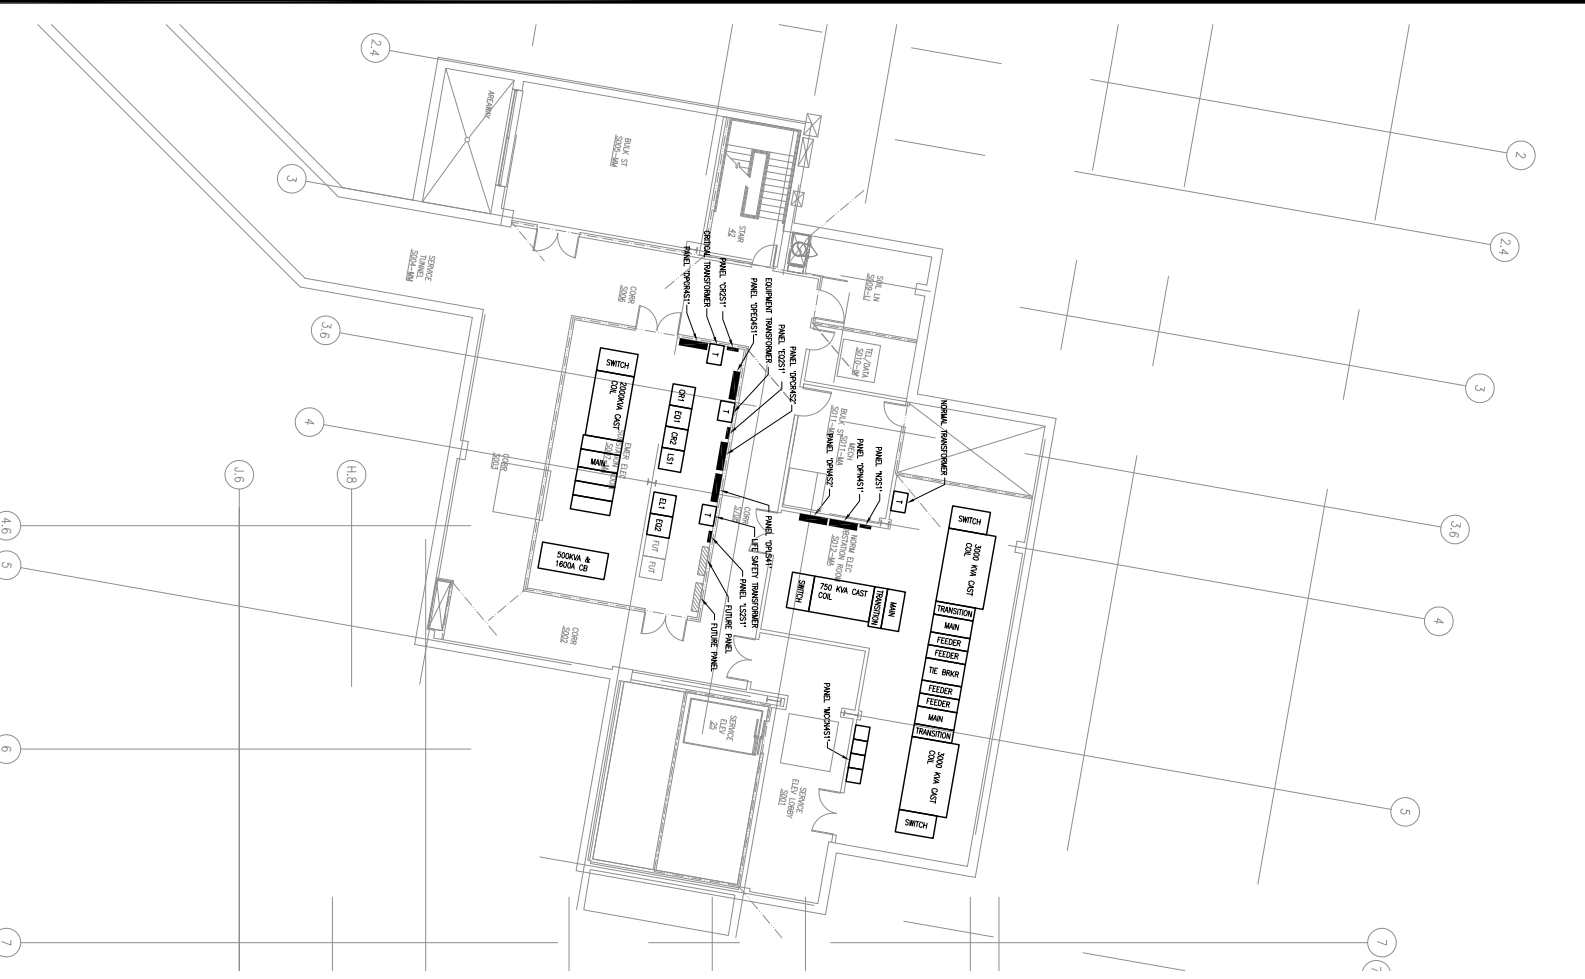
2.4
2
2.4
3
3
3.6
3.6
4
4
4.6
5
5
6
7
7
J.6
H.8

AREAWAY
BULK ST
S005-MM
STAIR
S2
SERVICE TUNNEL
S004-MM
CORR
S006
SWL LN
S009-LI
TEL/DATA
S010-MM
BULK ST
S011-MM
NORM ELEC
DISTRIBUTION ROOM
S012-MM
EMER ELEC
CORR
S003
CORR
S002
SERVICE ELEV
S2
SERVICE ELEV LOBBY
S001

CRITICAL TRANSFORMER
PANEL "DPCRAS1"
PANEL "CR2S1"
PANEL "DPEQAS1"
EQUIPMENT TRANSFORMER
PANEL "EQ2S1"
PANEL "DPCRAS2"
NORMAL TRANSFORMER
PANEL "N2S1"
PANEL "DPNAS1"
PANEL "DPNAS2"
PANEL "DPLSAS1"
LIFE SAFETY TRANSFORMER
PANEL "LS2S1"
FUTURE PANEL
FUTURE PANEL
PANEL "MCCNAS1"

SWITCH
2000KVA CAST COIL
MAIN
CR1
EQ1
CR2
LS1
EL1
EQ2
FUT
FUT
T
T
T
T
500KVA &
1600A CB
SWITCH
3000 KVA CAST COIL
TRANSITION
MAIN
FEEDER
FEEDER
TIE BRKR
FEEDER
FEEDER
MAIN
TRANSITION
3000 KVA CAST COIL
SWITCH
SWITCH
750 KVA CAST COIL
MAIN TRANSITION